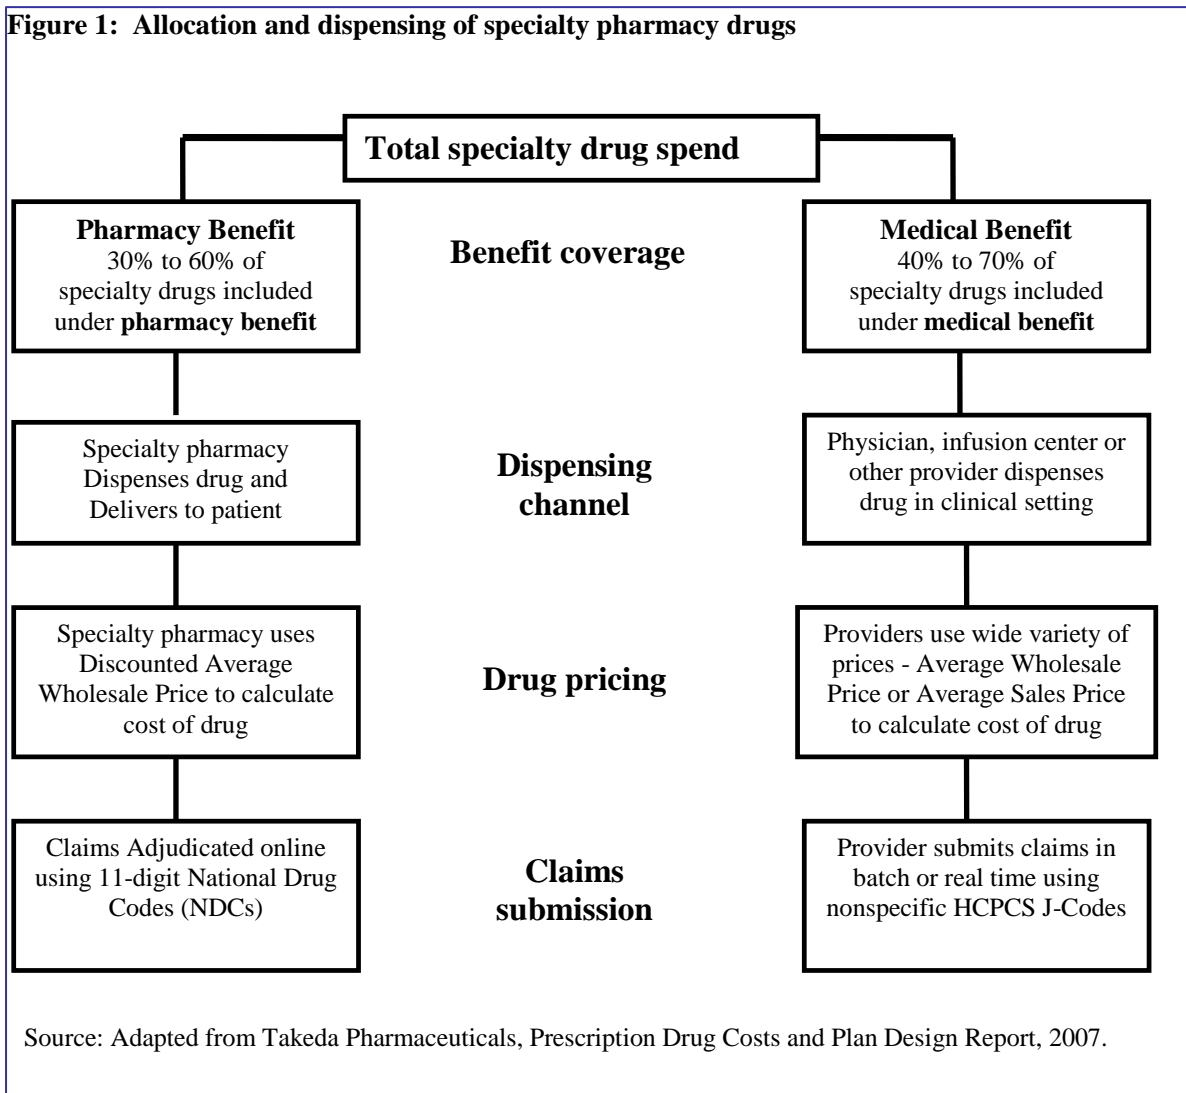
**Figure 1: Allocation and dispensing of specialty pharmacy drugs**

**Total specialty drug spend**

**Pharmacy Benefit**
30% to 60% of specialty drugs included under **pharmacy benefit**

**Benefit coverage**

**Medical Benefit**
40% to 70% of specialty drugs included under **medical benefit**

Specialty pharmacy Dispenses drug and Delivers to patient

**Dispensing channel**

Physician, infusion center or other provider dispenses drug in clinical setting

Specialty pharmacy uses Discounted Average Wholesale Price to calculate cost of drug

**Drug pricing**

Providers use wide variety of prices - Average Wholesale Price or Average Sales Price to calculate cost of drug

Claims Adjudicated online using 11-digit National Drug Codes (NDCs)

**Claims submission**

Provider submits claims in batch or real time using nonspecific HCPCS J-Codes

Source: Adapted from Takeda Pharmaceuticals, Prescription Drug Costs and Plan Design Report, 2007.